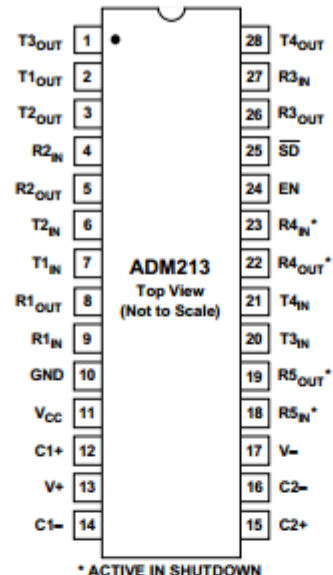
$T3_{OUT}$ 1
$T1_{OUT}$ 2
$T2_{OUT}$ 3
$R2_{IN}$ 4
$R2_{OUT}$ 5
$T2_{IN}$ 6
$T1_{IN}$ 7
$R1_{OUT}$ 8
$R1_{IN}$ 9
GND 10
$V_{CC}$ 11
C1+ 12
V+ 13
C1– 14

28 $T4_{OUT}$
27 $R3_{IN}$
26 $R3_{OUT}$
25 $\overline{SD}$
24 EN
23 $R4_{IN}$*
22 $R4_{OUT}$*
21 $T4_{IN}$
20 $T3_{IN}$
19 $R5_{OUT}$*
18 $R5_{IN}$*
17 V–
16 C2–
15 C2+

ADM213
Top View
(Not to Scale)

* ACTIVE IN SHUTDOWN